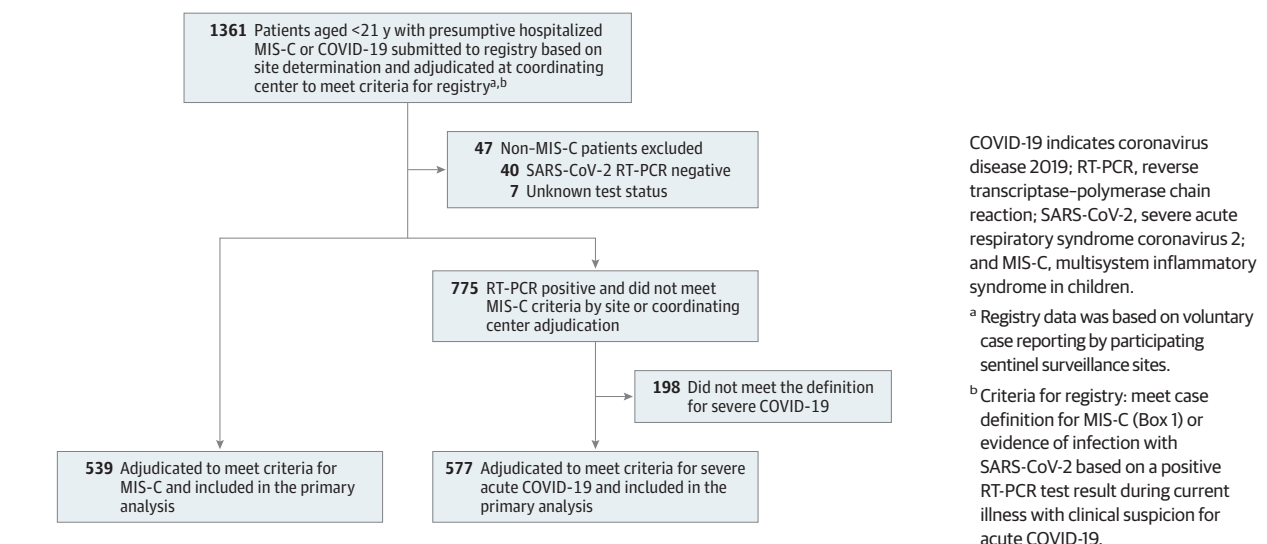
**1361** Patients aged <21 y with presumptive hospitalized MIS-C or COVID-19 submitted to registry based on site determination and adjudicated at coordinating center to meet criteria for registry$^{a,b}$

**47** Non–MIS-C patients excluded
**40** SARS-CoV-2 RT-PCR negative
**7** Unknown test status

**775** RT-PCR positive and did not meet MIS-C criteria by site or coordinating center adjudication

**198** Did not meet the definition for severe COVID-19

**539** Adjudicated to meet criteria for MIS-C and included in the primary analysis

**577** Adjudicated to meet criteria for severe acute COVID-19 and included in the primary analysis

COVID-19 indicates coronavirus disease 2019; RT-PCR, reverse transcriptase–polymerase chain reaction; SARS-CoV-2, severe acute respiratory syndrome coronavirus 2; and MIS-C, multisystem inflammatory syndrome in children.

$^{a}$ Registry data was based on voluntary case reporting by participating sentinel surveillance sites.

$^{b}$ Criteria for registry: meet case definition for MIS-C (Box 1) or evidence of infection with SARS-CoV-2 based on a positive RT-PCR test result during current illness with clinical suspicion for acute COVID-19.